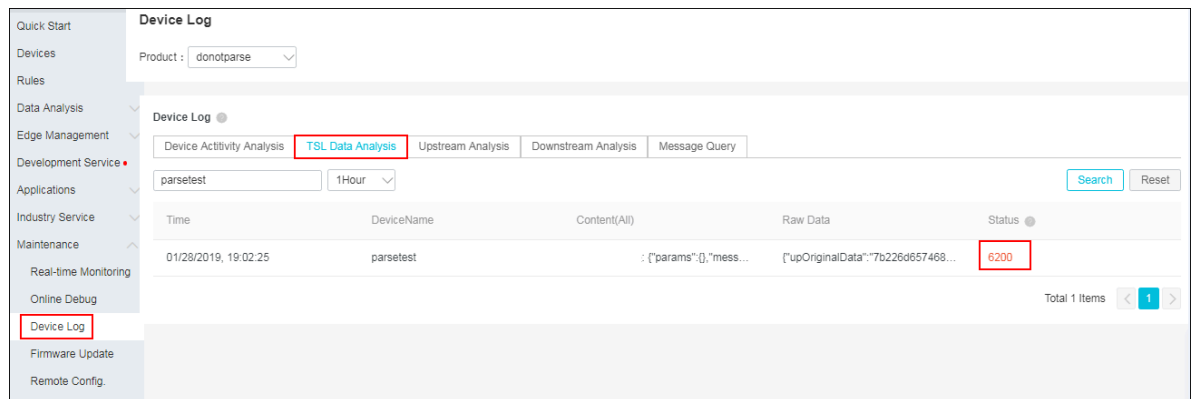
Quick Start
Devices
Rules
Data Analysis
Edge Management
Development Service
Applications
Industry Service
Maintenance
Real-time Monitoring
Online Debug
Device Log
Firmware Update
Remote Config.

Device Log

Product : donotparse

Device Log

Device Actitivity Analysis | TSL Data Analysis | Upstream Analysis | Downstream Analysis | Message Query

parsetest | 1Hour | Search | Reset

| Time | DeviceName | Content(All) | Raw Data | Status |
|---|---|---|---|---|
| 01/28/2019, 19:02:25 | parsetest | : {"params":{},"mess... | {"upOriginalData":"7b226d657468... | 6200 |

Total 1 Items < 1 >